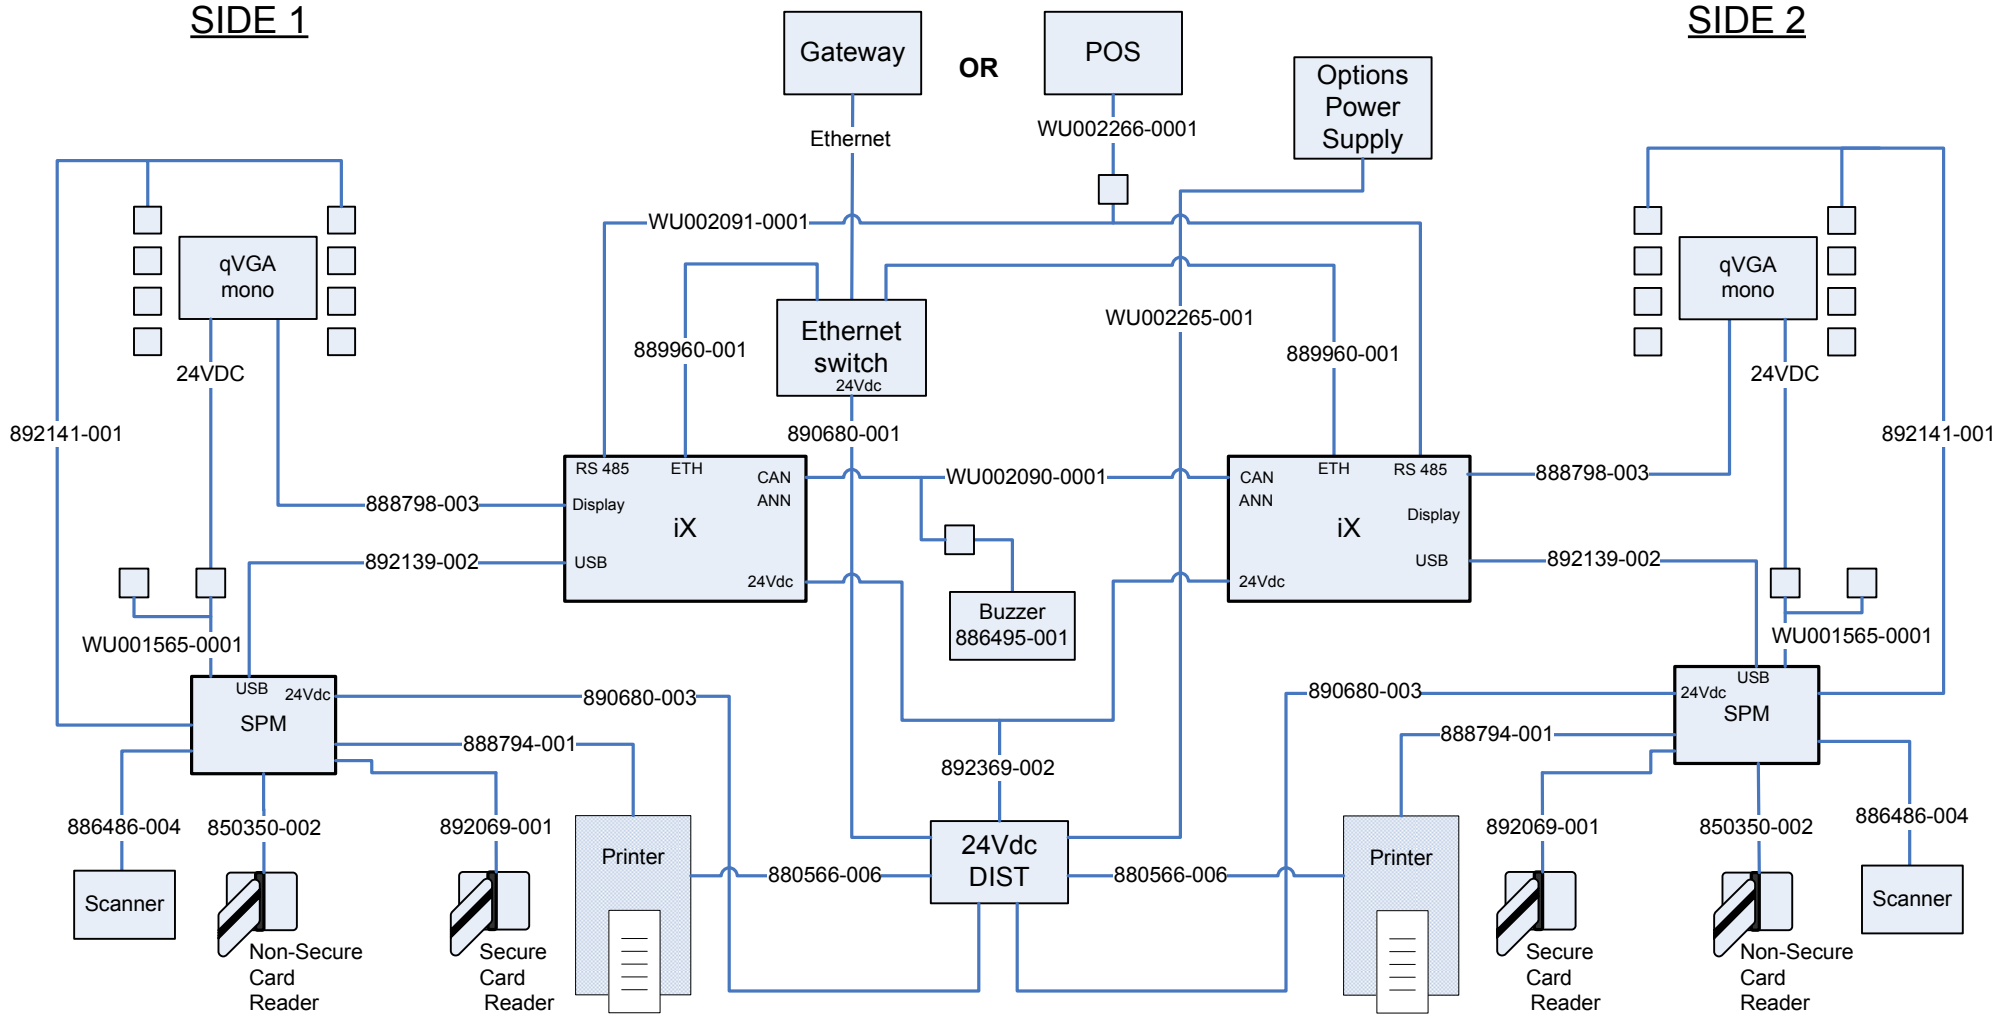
SIDE 1

Gateway

OR

POS

Options Power Supply

SIDE 2

Ethernet

WU002266-0001

WU002091-0001

qVGA mono

qVGA mono

Ethernet switch 24Vdc

WU002265-001

889960-001

889960-001

24VDC

24VDC

892141-001

892141-001

890680-001

RS 485

ETH

CAN

ANN

Display

iX

USB

24Vdc

WU002090-0001

CAN

ANN

ETH

RS 485

Display

iX

USB

24Vdc

888798-003

888798-003

892139-002

892139-002

Buzzer 886495-001

WU001565-0001

WU001565-0001

USB

24Vdc

SPM

890680-003

890680-003

24Vdc

USB

SPM

888794-001

888794-001

892369-002

886486-004

850350-002

892069-001

Printer

892069-001

850350-002

886486-004

24Vdc DIST

880566-006

880566-006

Printer

Scanner

Non-Secure Card Reader

Secure Card Reader

Secure Card Reader

Non-Secure Card Reader

Scanner